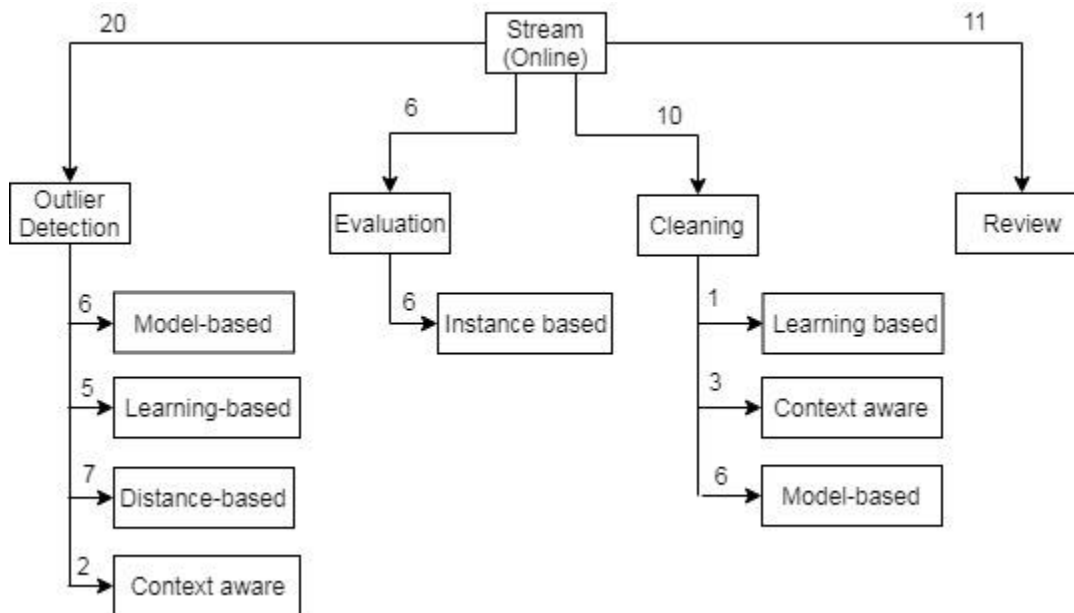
Stream (Online)

20

6

10

11

Outlier Detection

Evaluation

Cleaning

Review

6
Model-based

5
Learning-based

7
Distance-based

2
Context aware

6
Instance based

1
Learning based

3
Context aware

6
Model-based